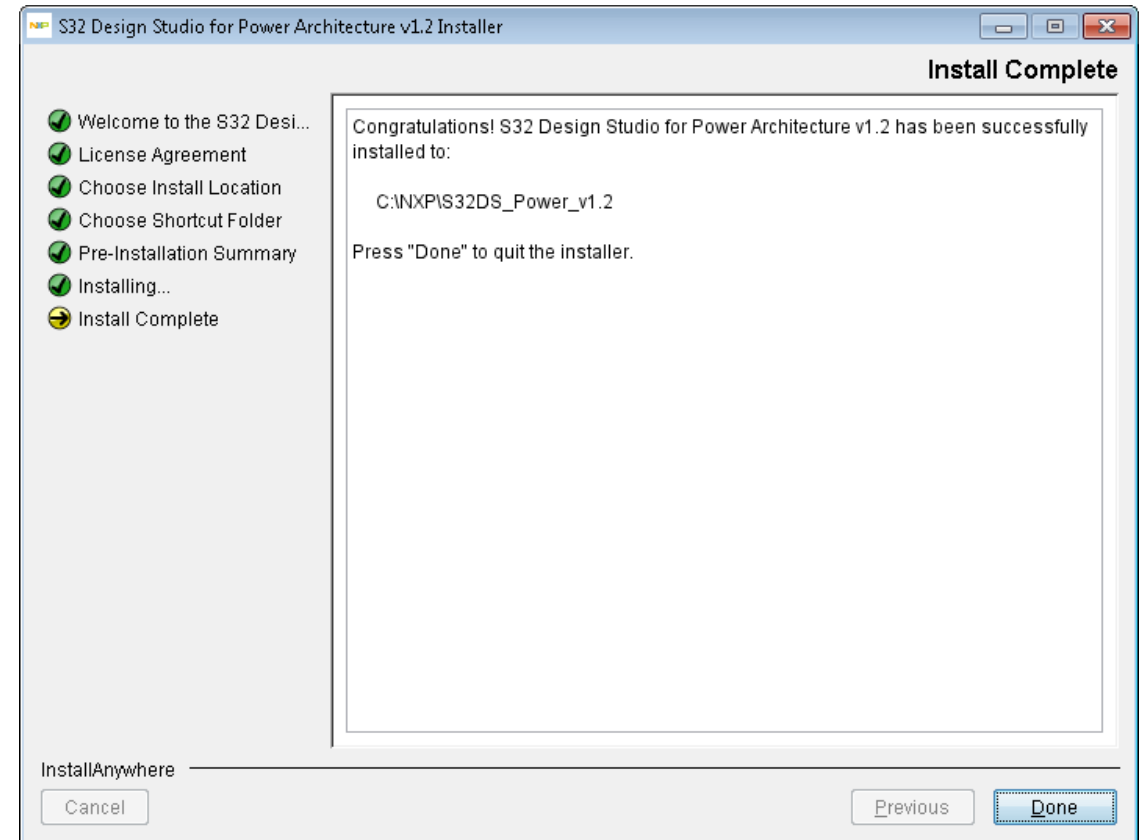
S32 Design Studio for Power Architecture v1.2 Installer

Install Complete

Welcome to the S32 Desi...
License Agreement
Choose Install Location
Choose Shortcut Folder
Pre-Installation Summary
Installing...
Install Complete

Congratulations! S32 Design Studio for Power Architecture v1.2 has been successfully installed to:

C:\NXP\S32DS_Power_v1.2

Press "Done" to quit the installer.

InstallAnywhere

Cancel

Previous

Done